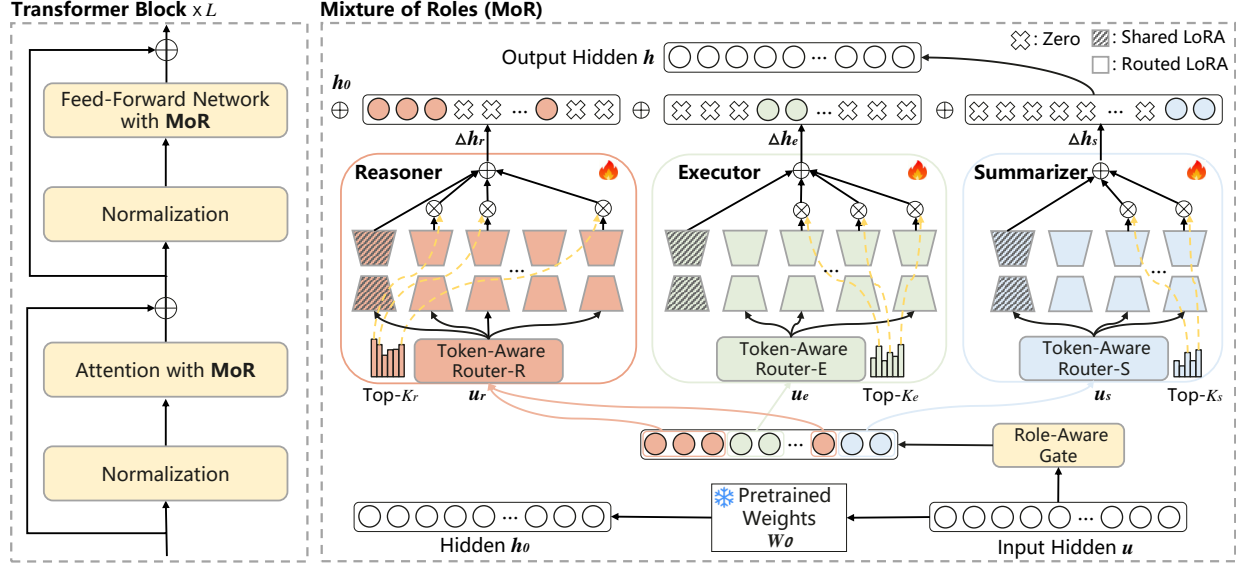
Transformer Block x $L$

Feed-Forward Network with **MoR**

Normalization

Attention with **MoR**

Normalization

Mixture of Roles (MoR)

Output Hidden $\boldsymbol{h}$

: Zero : Shared LoRA : Routed LoRA

$\boldsymbol{h_0}$

$\oplus$ ··· $\oplus$ ··· $\oplus$ ···

$\Delta \boldsymbol{h_r}$

$\Delta \boldsymbol{h_e}$

$\Delta \boldsymbol{h_s}$

Reasoner

Executor

Summarizer

...

...

...

Token-Aware Router-R

Token-Aware Router-E

Token-Aware Router-S

Top-$K_r$ $\boldsymbol{u_r}$

$\boldsymbol{u_e}$ Top-$K_e$

$\boldsymbol{u_s}$ Top-$K_s$

···

Role-Aware Gate

Pretrained Weights $\boldsymbol{W_0}$

···

···

Hidden $\boldsymbol{h_0}$

Input Hidden $\boldsymbol{u}$